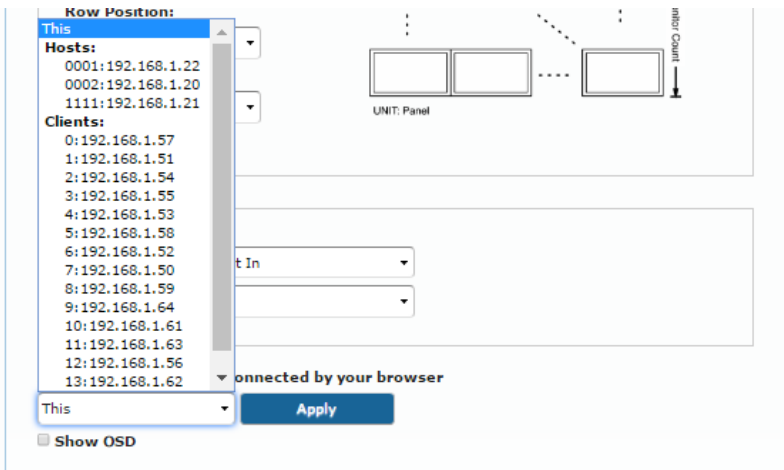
Row Position:
This
Hosts:
0001:192.168.1.22
0002:192.168.1.20
1111:192.168.1.21
Clients:
0:192.168.1.57
1:192.168.1.51
2:192.168.1.54
3:192.168.1.55
4:192.168.1.53
5:192.168.1.58
6:192.168.1.52
7:192.168.1.50
8:192.168.1.59
9:192.168.1.64
10:192.168.1.61
11:192.168.1.63
12:192.168.1.56
13:192.168.1.62

UNIT: Panel
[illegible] Count

t In

onnected by your browser
This
Apply
Show OSD